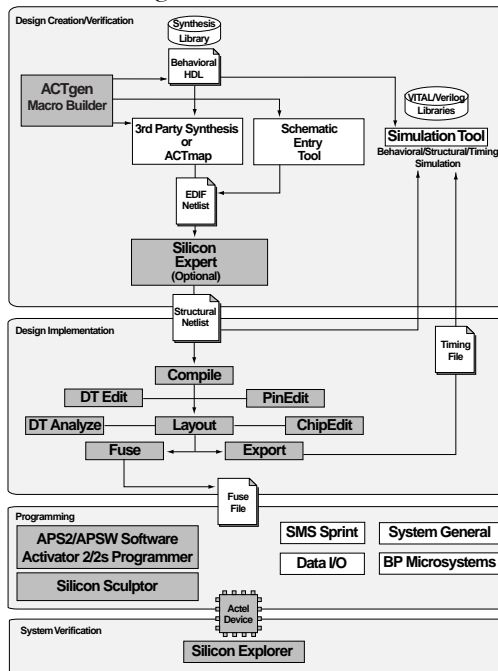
Design Creation/Verification

Synthesis Library

Behavioral HDL

ACTgen Macro Builder

VITAL/Verilog Libraries

3rd Party Synthesis or ACTmap

Schematic Entry Tool

Simulation Tool

Behavioral/Structural/Timing Simulation

EDIF Netlist

Silicon Expert (Optional)

Structural Netlist

Design Implementation

Timing File

Compile

DT Edit

PinEdit

DT Analyze

Layout

ChipEdit

Fuse

Export

Fuse File

Programming

APS2/APSW Software Activator 2/2s Programmer

SMS Sprint

System General

Data I/O

BP Microsystems

Silicon Sculptor

Actel Device

System Verification

Silicon Explorer